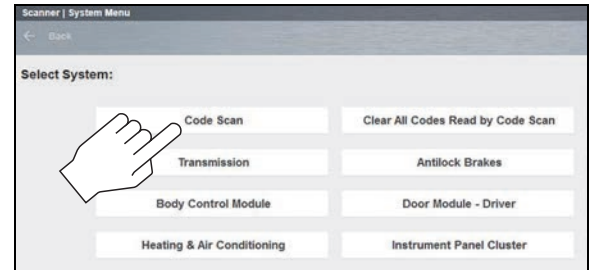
Scanner | System Menu

Back

Select System:

Code Scan
Clear All Codes Read by Code Scan
Transmission
Antilock Brakes
Body Control Module
Door Module - Driver
Heating & Air Conditioning
Instrument Panel Cluster